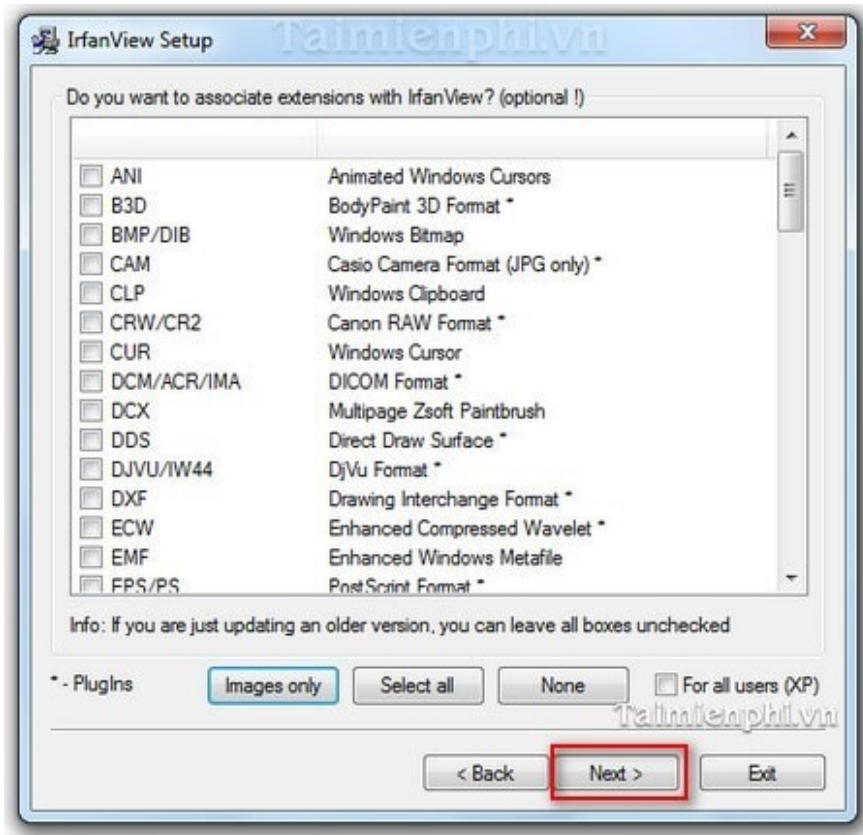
IrfanView Setup
Taimienphi.vn

Do you want to associate extensions with IrfanView? (optional !)

| | |
|---|---|
| ANI | Animated Windows Cursors |
| B3D | BodyPaint 3D Format * |
| BMP/DIB | Windows Bitmap |
| CAM | Casio Camera Format (JPG only) * |
| CLP | Windows Clipboard |
| CRW/CR2 | Canon RAW Format * |
| CUR | Windows Cursor |
| DCM/ACR/IMA | DICOM Format * |
| DCX | Multipage Zsoft Paintbrush |
| DDS | Direct Draw Surface * |
| DJVU/IW44 | DjVu Format * |
| DXF | Drawing Interchange Format * |
| ECW | Enhanced Compressed Wavelet * |
| EMF | Enhanced Windows Metafile |
| EPS/PS | PostScript Format * |

Info: If you are just updating an older version, you can leave all boxes unchecked

* - PlugIns
Images only
Select all
None
For all users (XP)
Taimienphi.vn

< Back
Next >
Exit